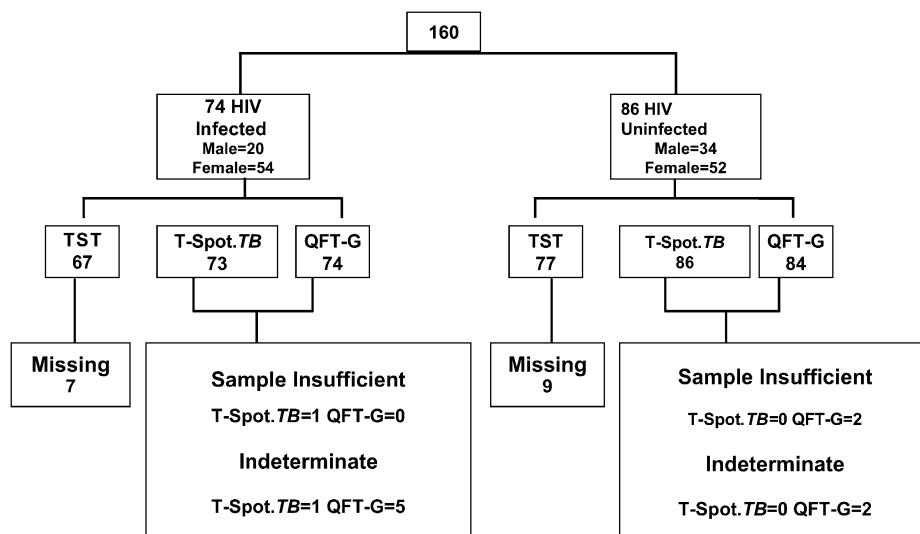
160

74 HIV Infected
Male=20
Female=54

86 HIV Uninfected
Male=34
Female=52

TST
67

T-Spot.*TB*
73

QFT-G
74

TST
77

T-Spot.*TB*
86

QFT-G
84

Missing
7

Sample Insufficient
T-Spot.*TB*=1 QFT-G=0
Indeterminate
T-Spot.*TB*=1 QFT-G=5

Missing
9

Sample Insufficient
T-Spot.*TB*=0 QFT-G=2
Indeterminate
T-Spot.*TB*=0 QFT-G=2